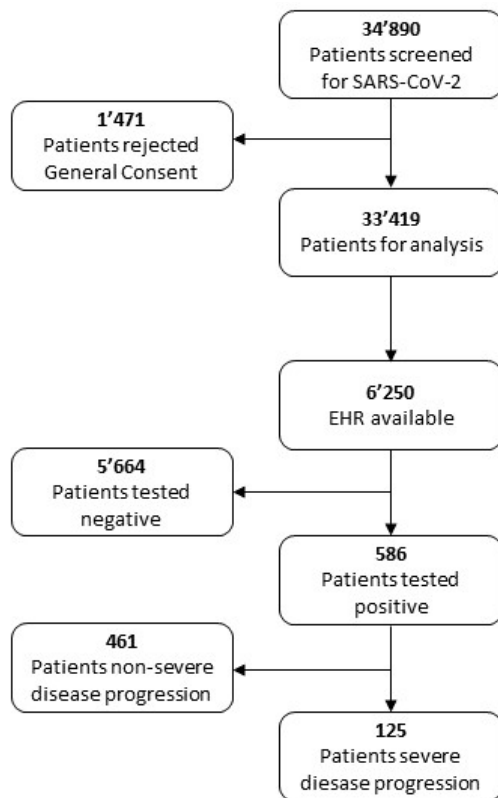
34’890
Patients screened for SARS-CoV-2

1’471
Patients rejected General Consent

33’419
Patients for analysis

6’250
EHR available

5’664
Patients tested negative

586
Patients tested positive

461
Patients non-severe disease progression

125
Patients severe diesease progression